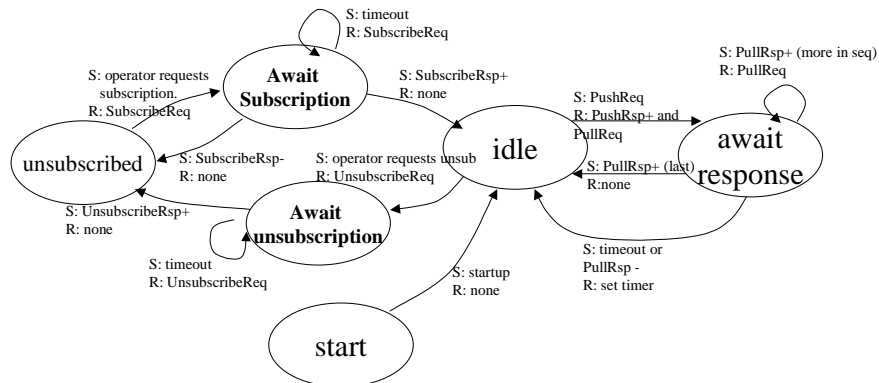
S: timeout
R: SubscribeReq

S: operator requests subscription.
R: SubscribeReq

**Await Subscription**

S: SubscribeRsp+
R: none

S: PullRsp+ (more in seq)
R: PullReq

S: PushReq
R: PushRsp+ and PullReq

unsubscribed

S: SubscribeRsp-
R: none

S: operator requests unsub
R: UnsubscribeReq

idle

S: PullRsp+ (last)
R:none

await response

S: UnsubscribeRsp+
R: none

**Await unsubscription**

S: timeout
R: UnsubscribeReq

S: timeout or PullRsp -
R: set timer

S: startup
R: none

start